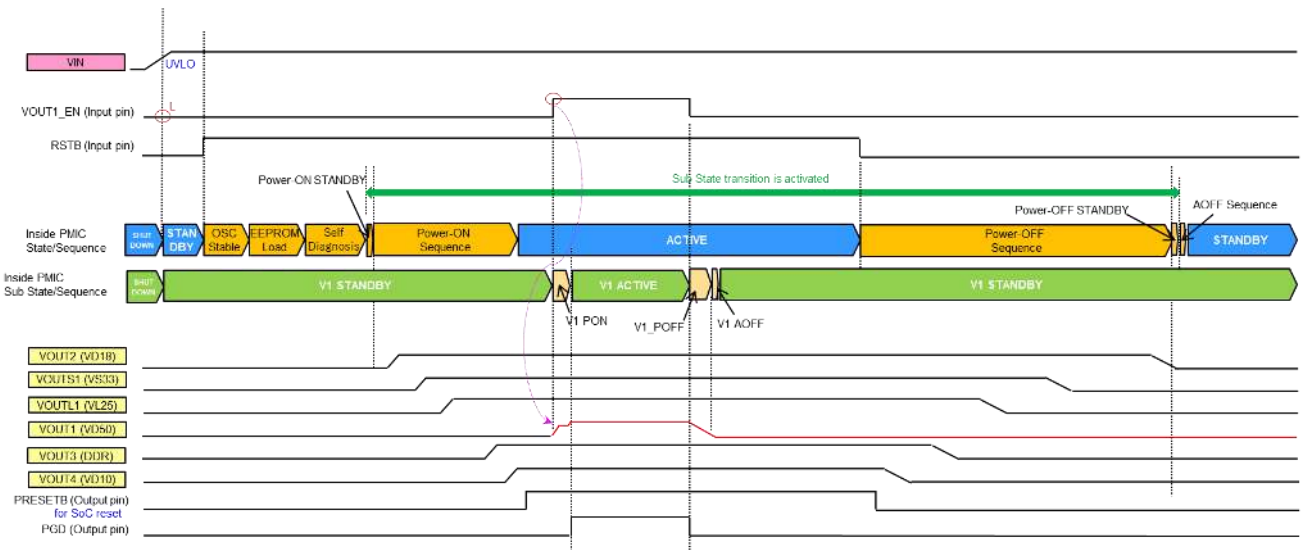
VIN
UVLO
VOUT1_EN (Input pin)
L
RSTB (Input pin)
Power ON STANDBY
Sub State transition is activated
Power-OFF STANDBY
AOFF Sequence
Inside PMIC State/Sequence
SHUT DOWN
STAN DBY
OSC Stable
EEPROM Load
Self Diagnosis
Power-ON Sequence
ACTIVE
Power-OFF Sequence
STANDBY
Inside PMIC Sub State/Sequence
SHUT DOWN
V1 STANDBY
V1 ACTIVE
V1 STANDBY
V1 PON
V1_POFF
V1 AOFF
VOUT2 (VD18)
VOUTS1 (VS33)
VOUTL1 (VL25)
VOUT1 (VD50)
VOUT3 (DDR)
VOUT4 (VD10)
PRESETB (Output pin)
for SoC reset
PGD (Output pin)